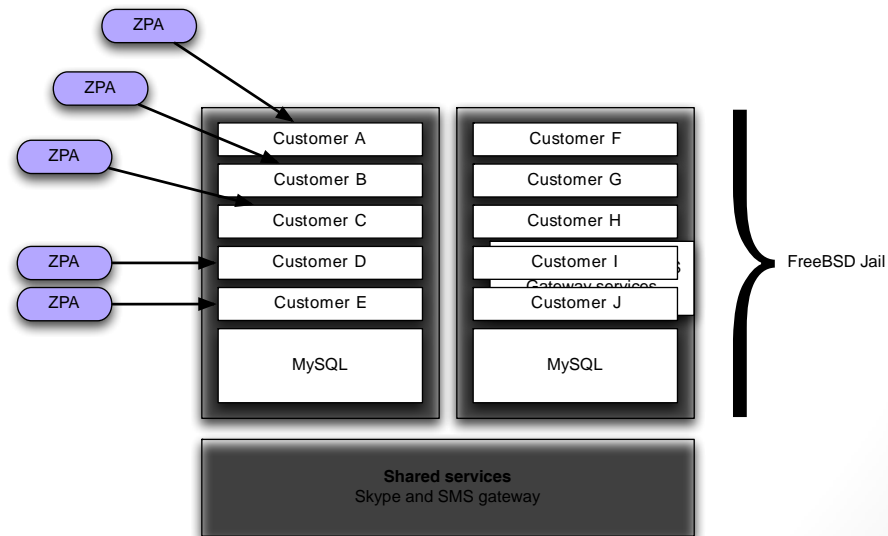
ZPA

ZPA

ZPA

ZPA

ZPA

Customer A

Customer B

Customer C

Customer D

Customer E

MySQL

Customer F

Customer G

Customer H

Customer I

Gateway services

Customer J

MySQL

FreeBSD Jail

**Shared services**
Skype and SMS gateway